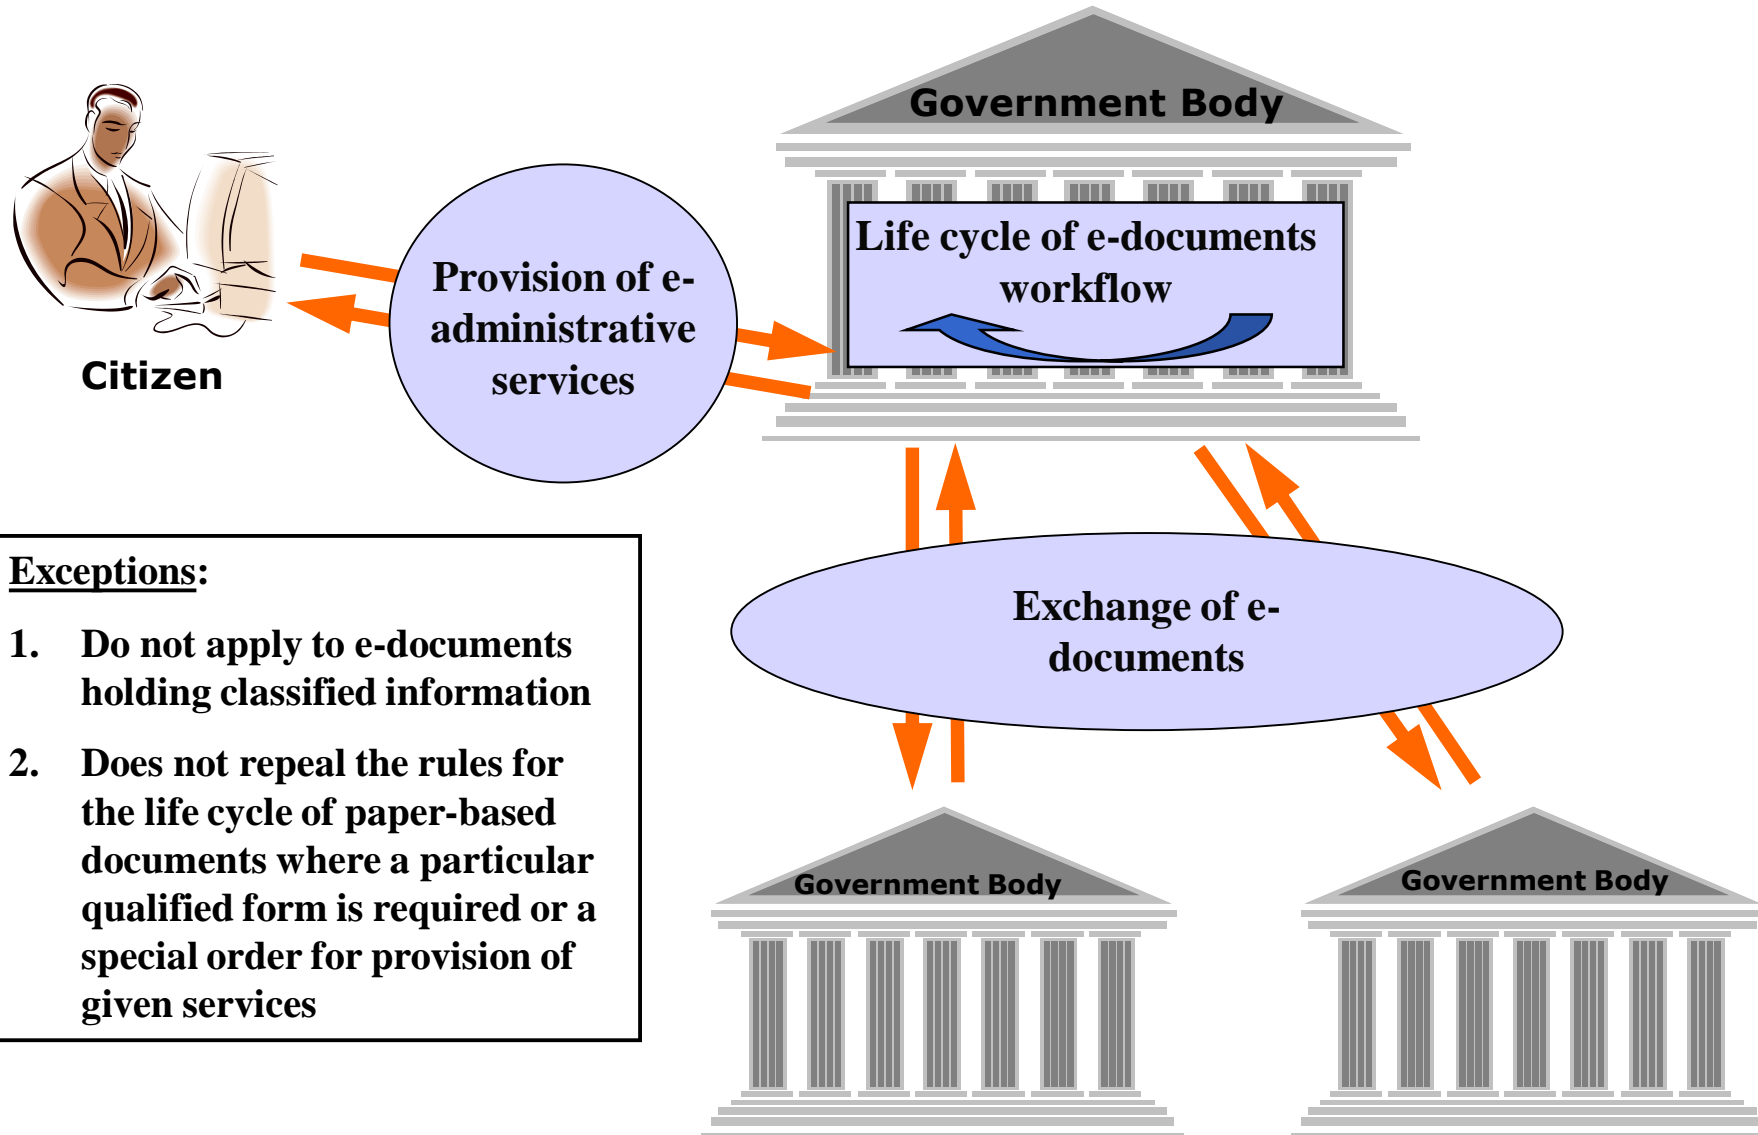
Government Body

Citizen

Provision of e-administrative services

Life cycle of e-documents workflow

Exceptions:

1. Do not apply to e-documents holding classified information

2. Does not repeal the rules for the life cycle of paper-based documents where a particular qualified form is required or a special order for provision of given services

Exchange of e-documents

Government Body

Government Body